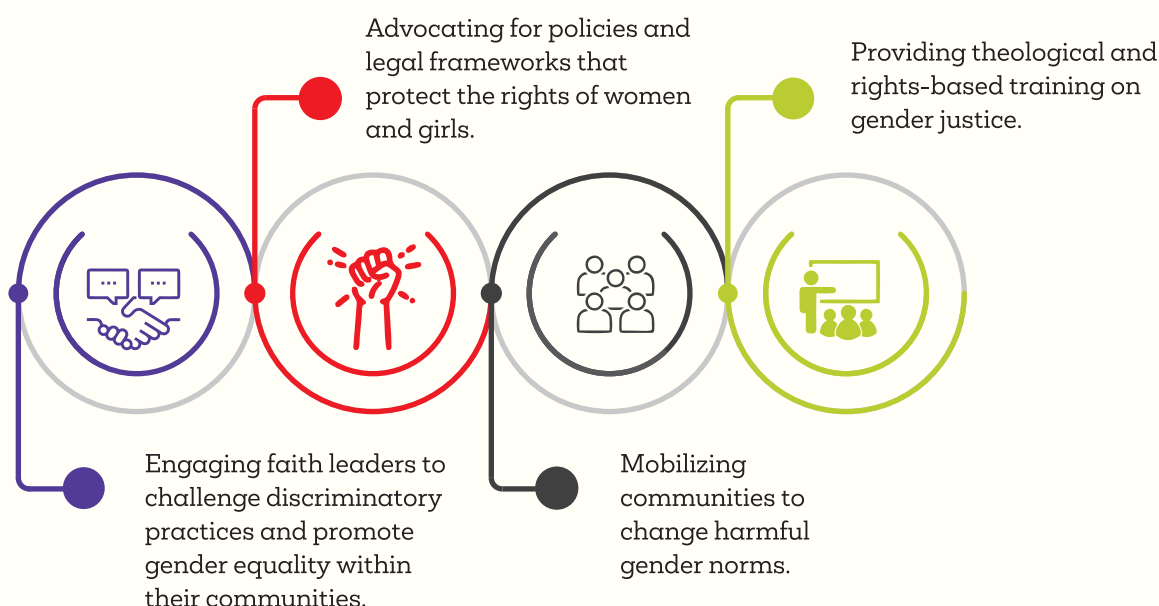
Advocating for policies and legal frameworks that protect the rights of women and girls.

Providing theological and rights-based training on gender justice.

Engaging faith leaders to challenge discriminatory practices and promote gender equality within their communities.

Mobilizing communities to change harmful gender norms.